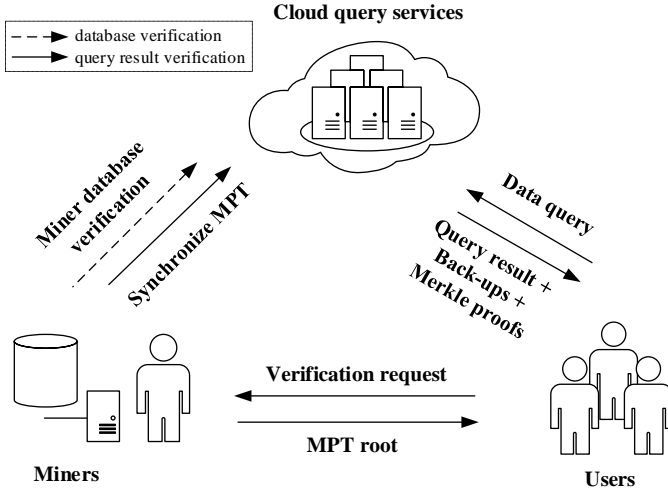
database verification
query result verification

Cloud query services

Miner database verification

Synchronize MPT

Data query

Query result + Back-ups + Merkle proofs

Verification request

MPT root

Miners

Users